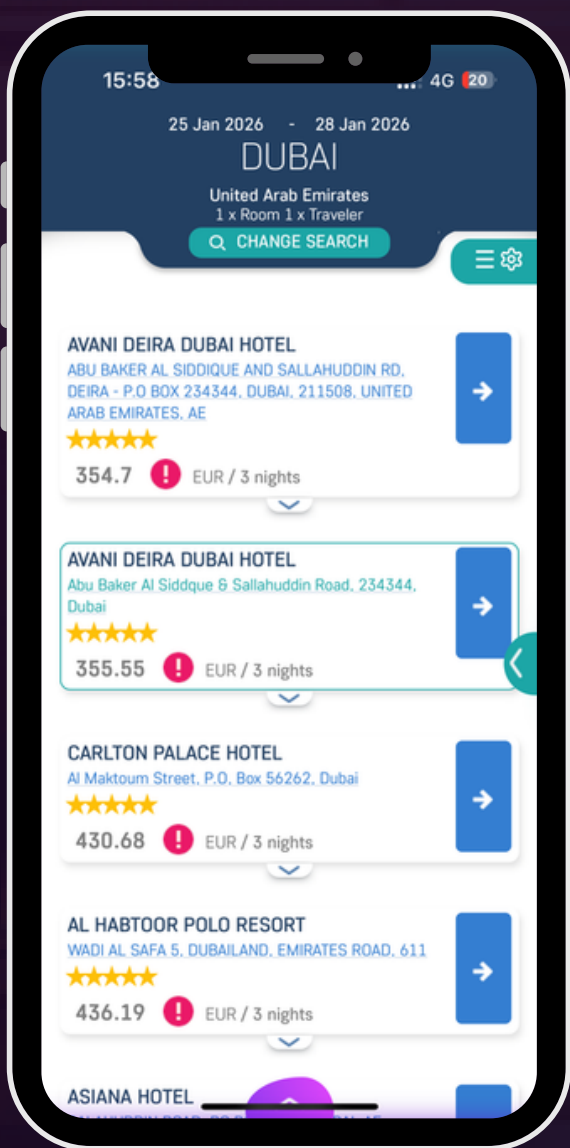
15:58
4G 20

25 Jan 2026 - 28 Jan 2026
DUBAI
United Arab Emirates
1 x Room 1 x Traveler
CHANGE SEARCH

AVANI DEIRA DUBAI HOTEL
ABU BAKER AL SIDDIQUE AND SALLAHUDDIN RD, DEIRA - P.O BOX 234344, DUBAI, 211508, UNITED ARAB EMIRATES, AE
354.7 ! EUR / 3 nights

AVANI DEIRA DUBAI HOTEL
Abu Baker Al Siddque & Sallahuddin Road, 234344, Dubai
355.55 ! EUR / 3 nights

CARLTON PALACE HOTEL
Al Maktoum Street, P.O. Box 56262, Dubai
430.68 ! EUR / 3 nights

AL HABTOOR POLO RESORT
WADI AL SAFA 5, DUBAILAND, EMIRATES ROAD, 611
436.19 ! EUR / 3 nights

ASIANA HOTEL
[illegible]